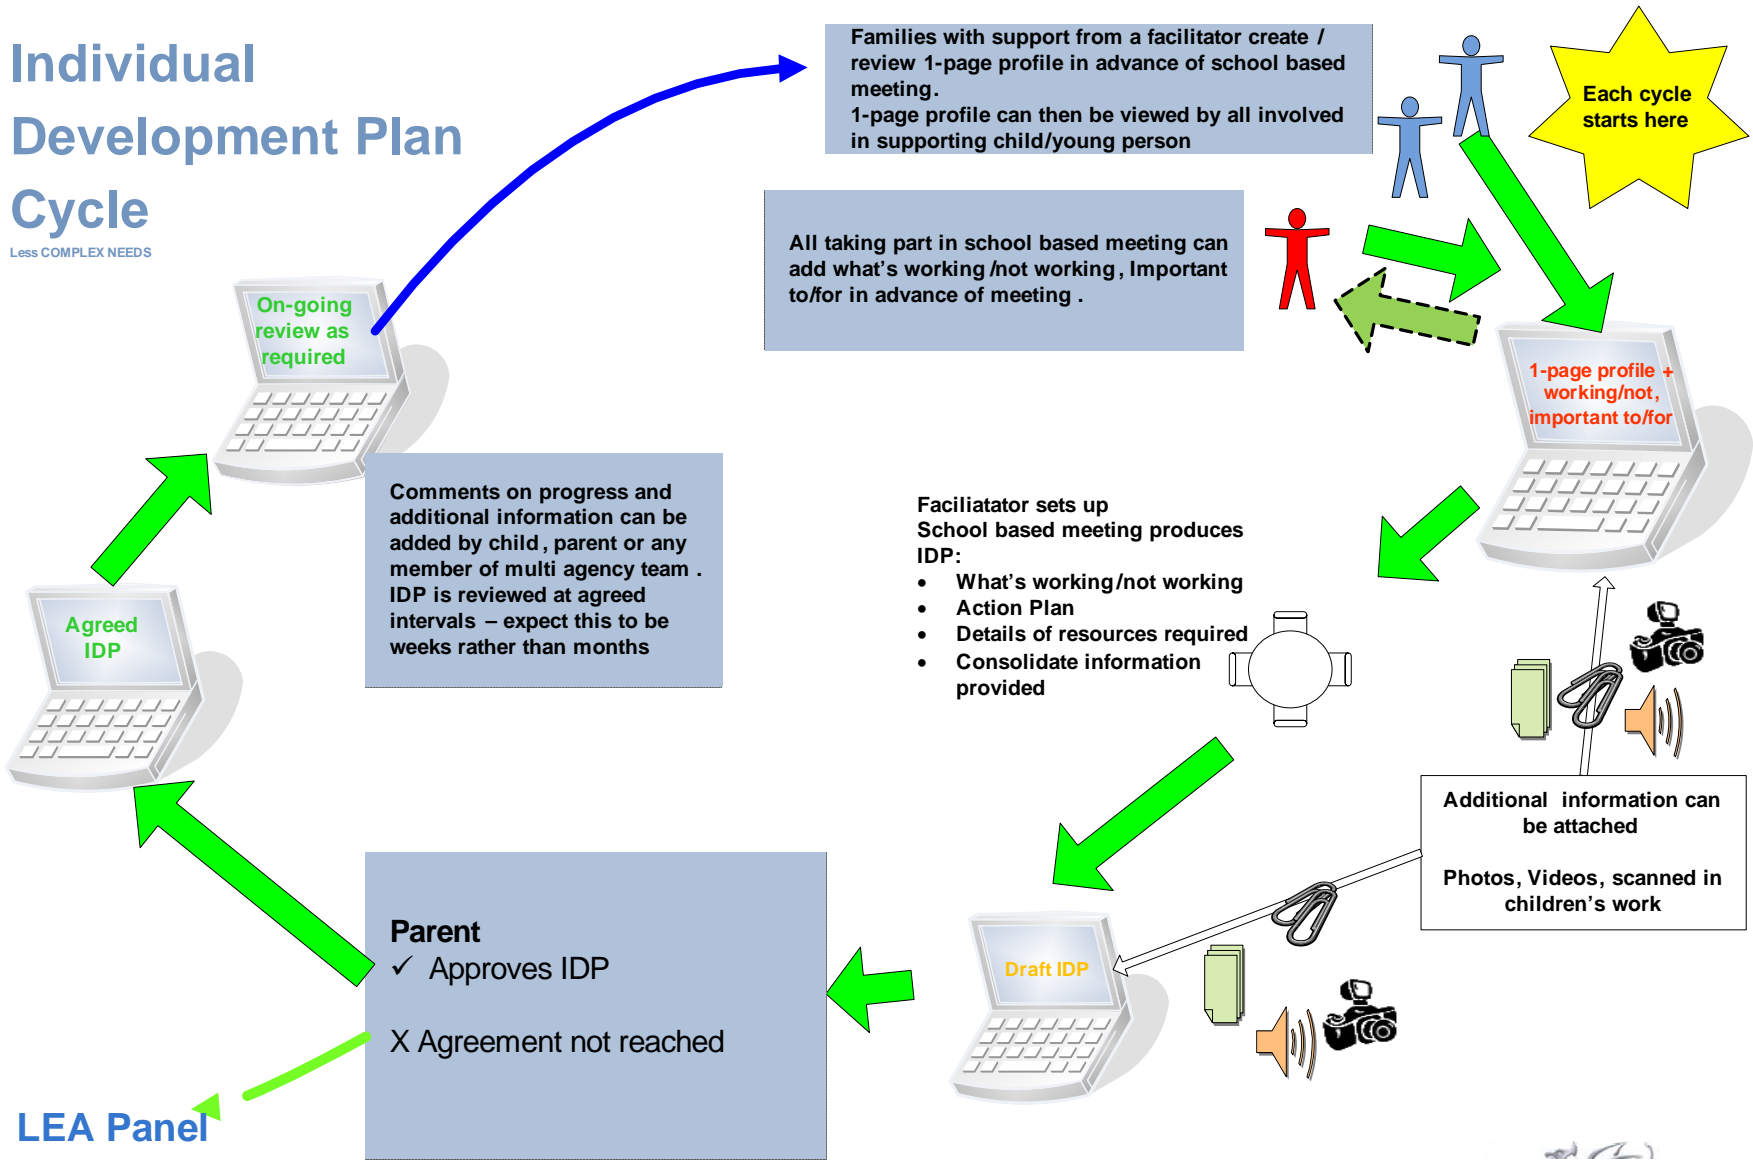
Individual Development Plan Cycle

Less COMPLEX NEEDS

Families with support from a facilitator create / review 1-page profile in advance of school based meeting.
1-page profile can then be viewed by all involved in supporting child/young person

Each cycle starts here

All taking part in school based meeting can add what's working /not working, Important to/for in advance of meeting .

1-page profile + working/not, important to/for

On-going review as required

Comments on progress and additional information can be added by child, parent or any member of multi agency team .
IDP is reviewed at agreed intervals – expect this to be weeks rather than months

Faciliatator sets up
School based meeting produces IDP:
• What's working/not working
• Action Plan
• Details of resources required
• Consolidate information provided

Agreed IDP

Additional information can be attached

Photos, Videos, scanned in children's work

Parent
✓ Approves IDP

X Agreement not reached

Draft IDP

LEA Panel